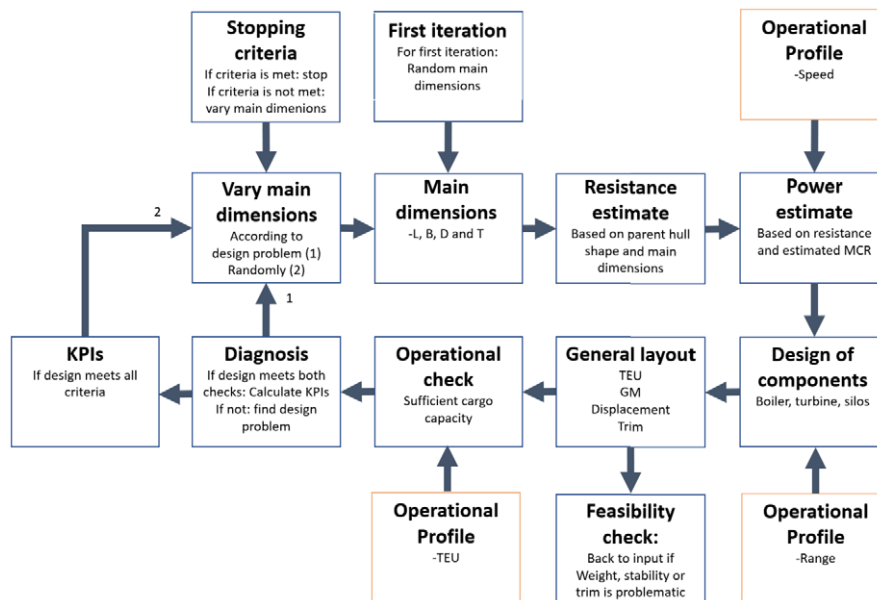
Stopping criteria
If criteria is met: stop
If criteria is not met: vary main dimenions

First iteration
For first iteration: Random main dimensions

Operational Profile
-Speed

2

Vary main dimensions
According to design problem (1)
Randomly (2)

Main dimensions
-L, B, D and T

Resistance estimate
Based on parent hull shape and main dimensions

Power estimate
Based on resistance and estimated MCR

1

KPIs
If design meets all criteria

Diagnosis
If design meets both checks: Calculate KPIs
If not: find design problem

Operational check
Sufficient cargo capacity

General layout
TEU
GM
Displacement
Trim

Design of components
Boiler, turbine, silos

Operational Profile
-TEU

Feasibility check:
Back to input if Weight, stability or trim is problematic

Operational Profile
-Range